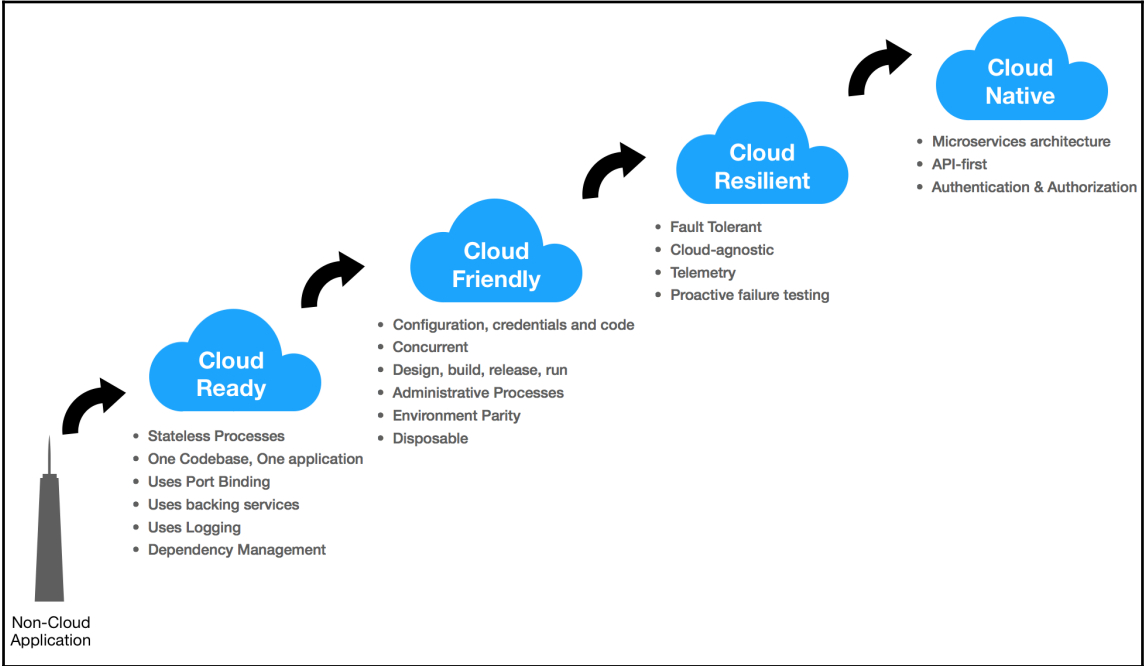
Non-Cloud Application

Cloud Ready

- Stateless Processes
- One Codebase, One application
- Uses Port Binding
- Uses backing services
- Uses Logging
- Dependency Management

Cloud Friendly

- Configuration, credentials and code
- Concurrent
- Design, build, release, run
- Administrative Processes
- Environment Parity
- Disposable

Cloud Resilient

- Fault Tolerant
- Cloud-agnostic
- Telemetry
- Proactive failure testing

Cloud Native

- Microservices architecture
- API-first
- Authentication & Authorization